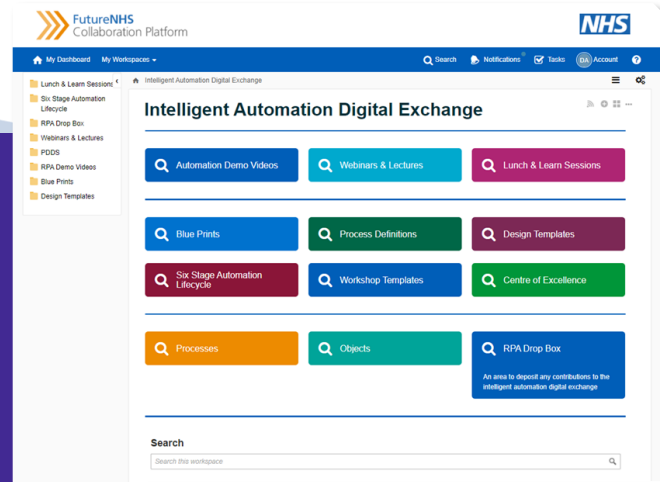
FutureNHS
Collaboration Platform

NHS

My Dashboard My Workspaces Search Notifications Tasks DA Account

Lunch & Learn Sessions
Six Stage Automation Lifecycle
RPA Drop Box
Webinars & Lectures
PDDS
RPA Demo Videos
Blue Prints
Design Templates

Intelligent Automation Digital Exchange

Intelligent Automation Digital Exchange

Automation Demo Videos
Webinars & Lectures
Lunch & Learn Sessions

Blue Prints
Process Definitions
Design Templates
Six Stage Automation Lifecycle
Workshop Templates
Centre of Excellence

Processes
Objects
RPA Drop Box
An area to deposit any contributions to the intelligent automation digital exchange

Search
Search this workspace